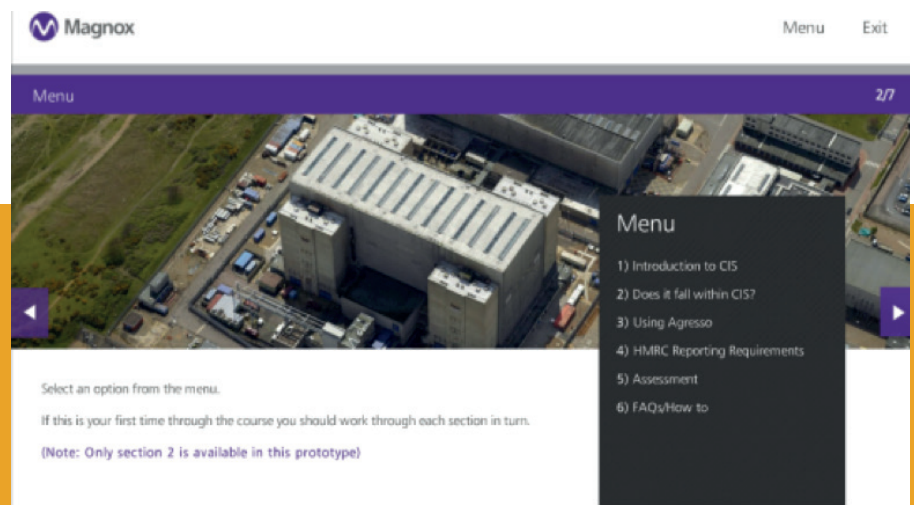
Magnox

Menu Exit

Menu 2/7

Menu

1) Introduction to CIS

2) Does it fall within CIS?

3) Using Agresso

4) HMRC Reporting Requirements

5) Assessment

6) FAQs/How to

Select an option from the menu.

If this is your first time through the course you should work through each section in turn.

(Note: Only section 2 is available in this prototype)